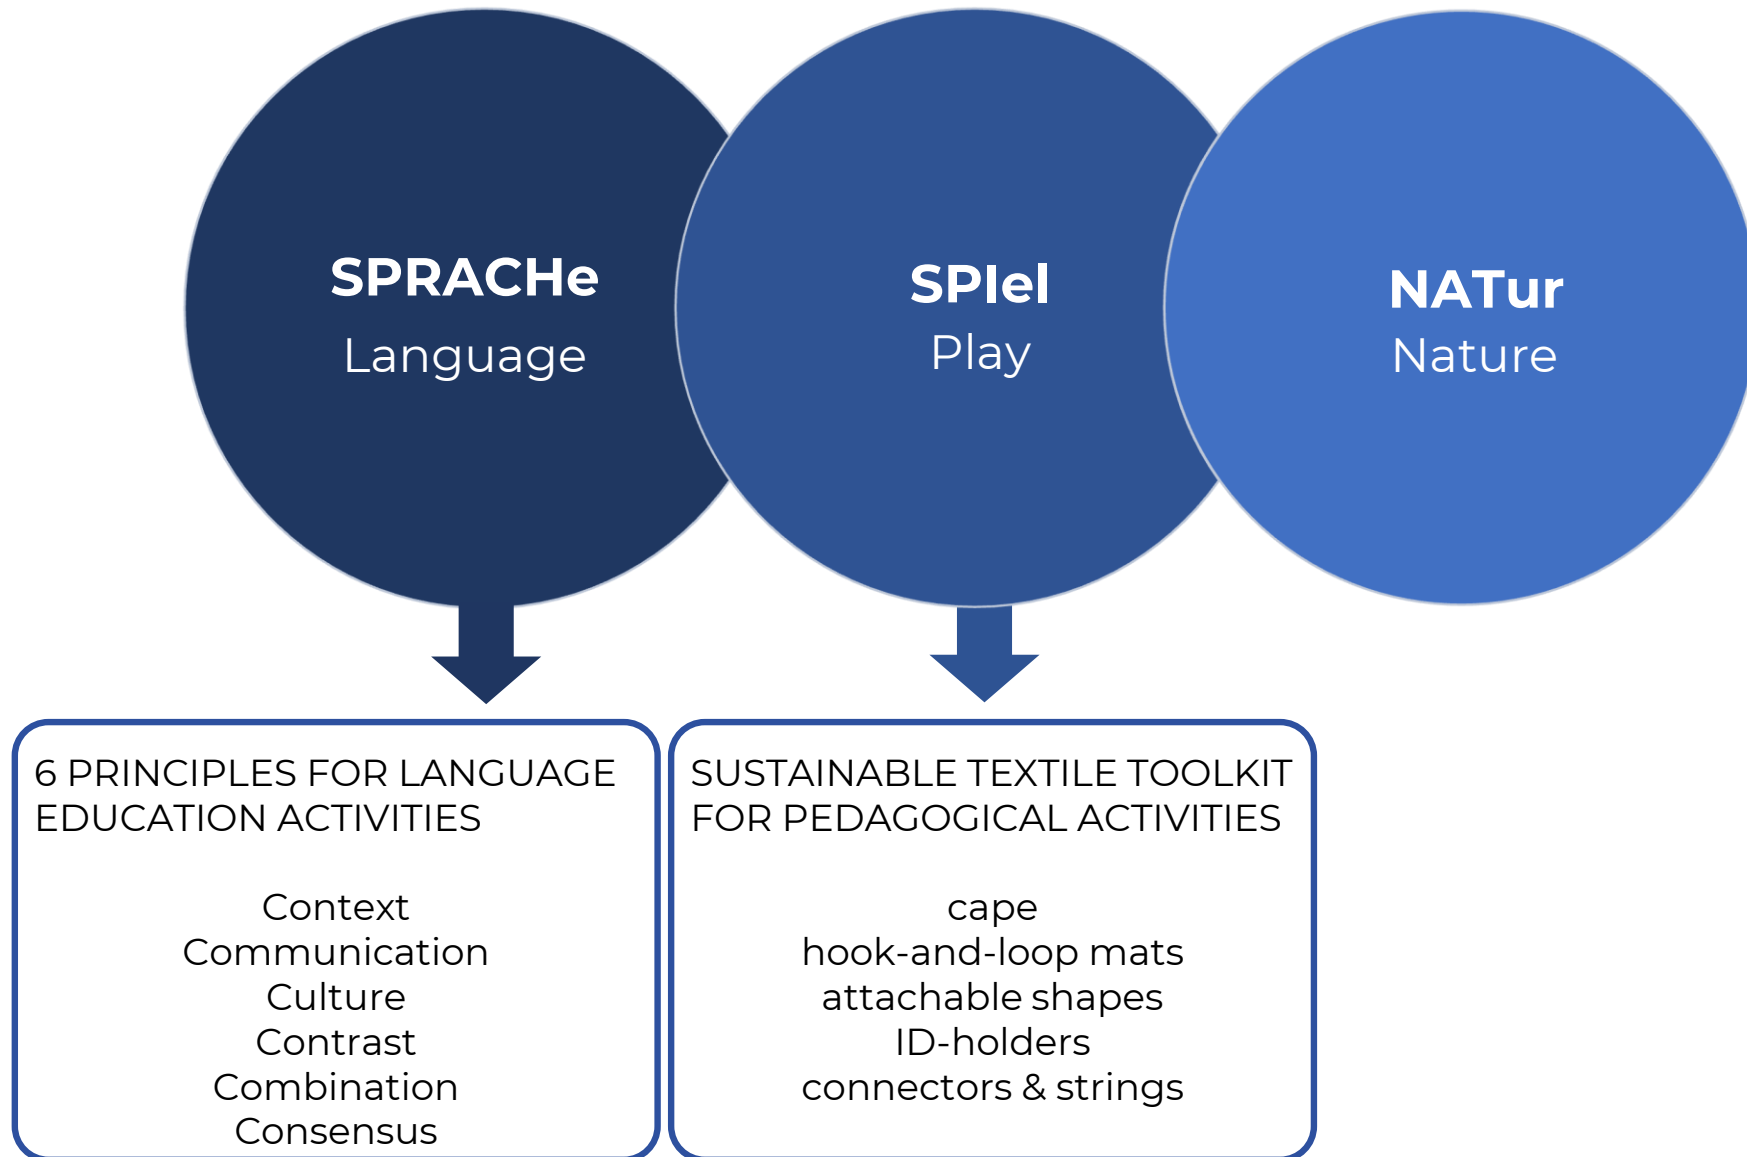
SPRACHe
Language

SPIel
Play

NATur
Nature

6 PRINCIPLES FOR LANGUAGE EDUCATION ACTIVITIES

Context
Communication
Culture
Contrast
Combination
Consensus

SUSTAINABLE TEXTILE TOOLKIT FOR PEDAGOGICAL ACTIVITIES

cape
hook-and-loop mats
attachable shapes
ID-holders
connectors & strings